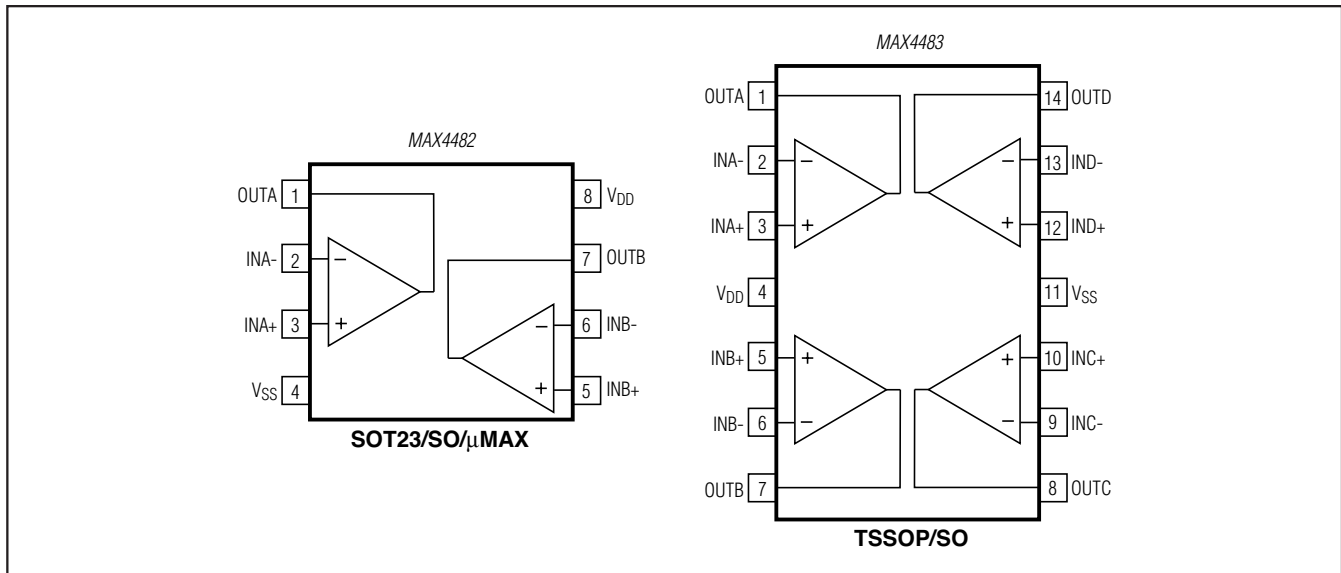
MAX4482

OUTA 1
INA- 2
INA+ 3
$V_{SS}$ 4
8 $V_{DD}$
7 OUTB
6 INB-
5 INB+

−
+
−
+

SOT23/SO/μMAX

MAX4483

OUTA 1
INA- 2
INA+ 3
$V_{DD}$ 4
INB+ 5
INB- 6
OUTB 7
14 OUTD
13 IND-
12 IND+
11 $V_{SS}$
10 INC+
9 INC-
8 OUTC

−
+
−
+
+
−
+
−

TSSOP/SO